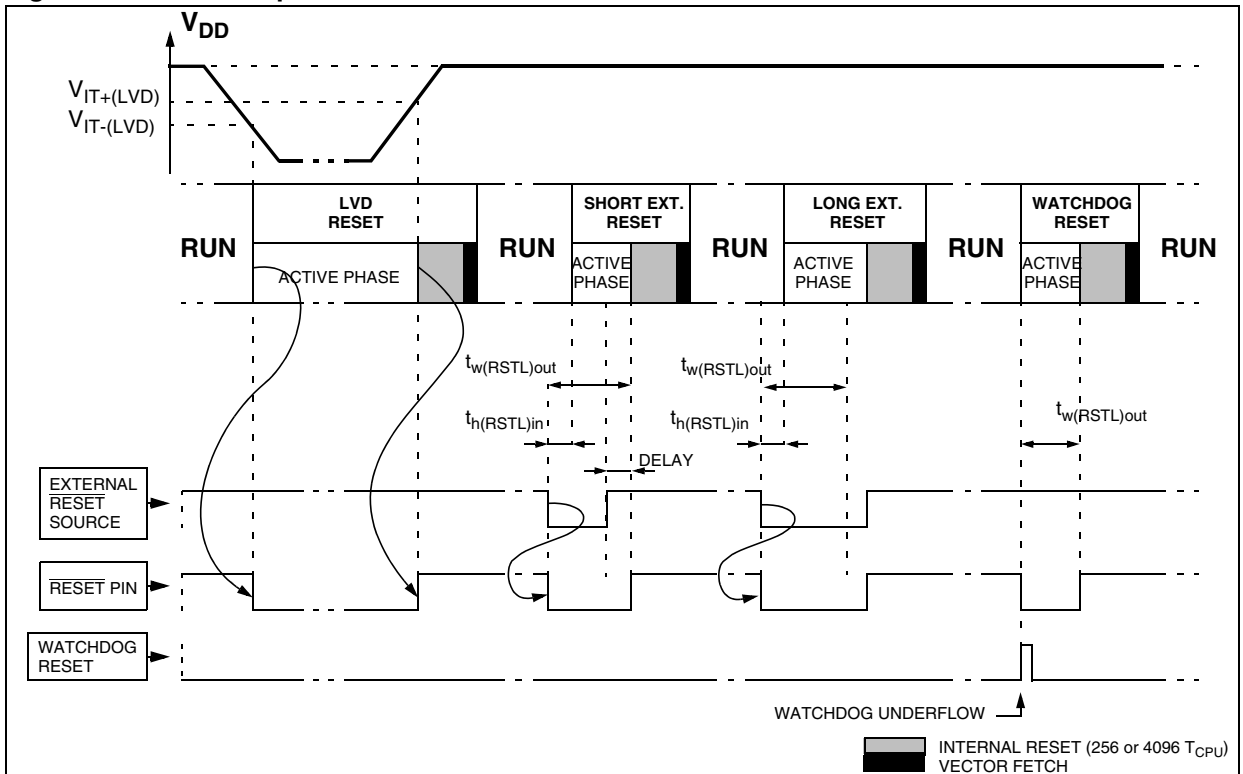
$V_{DD}$

$V_{IT+(LVD)}$

$V_{IT-(LVD)}$

LVD RESET

SHORT EXT. RESET

LONG EXT. RESET

WATCHDOG RESET

RUN

RUN

RUN

RUN

RUN

ACTIVE PHASE

ACTIVE PHASE

ACTIVE PHASE

ACTIVE PHASE

$t_{w(RSTL)out}$

$t_{w(RSTL)out}$

$t_{h(RSTL)in}$

$t_{h(RSTL)in}$

$t_{w(RSTL)out}$

DELAY

EXTERNAL $\overline{RESET}$ SOURCE

$\overline{RESET}$ PIN

WATCHDOG RESET

WATCHDOG UNDERFLOW

INTERNAL RESET (256 or 4096 $T_{CPU}$)

VECTOR FETCH